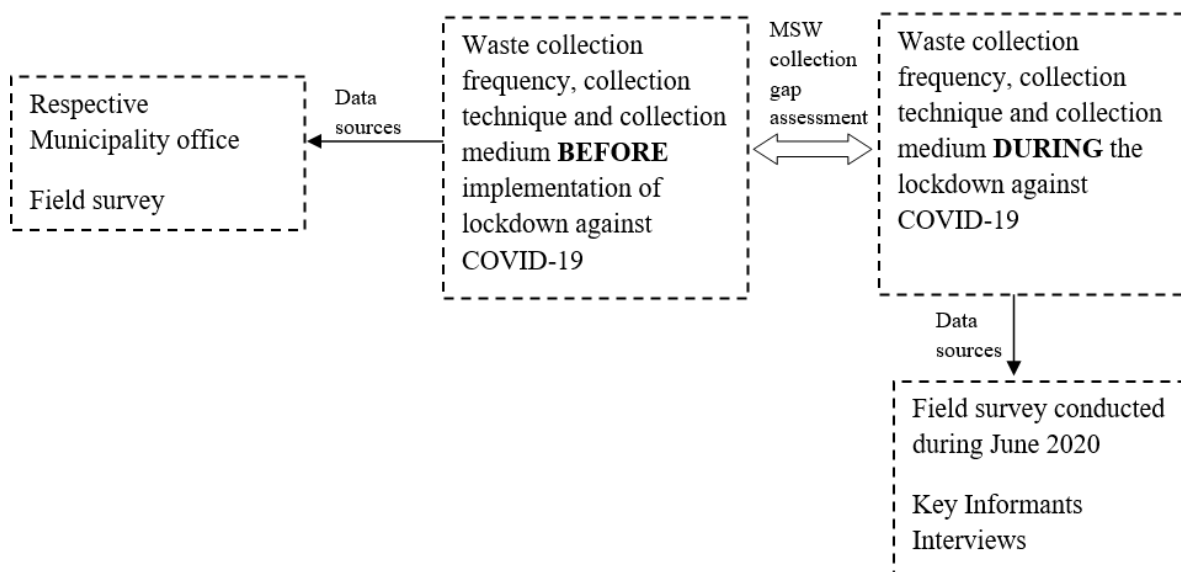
Respective Municipality office

Field survey

Data sources

Waste collection frequency, collection technique and collection medium **BEFORE** implementation of lockdown against COVID-19

MSW collection gap assessment

Waste collection frequency, collection technique and collection medium **DURING** the lockdown against COVID-19

Data sources

Field survey conducted during June 2020

Key Informants Interviews